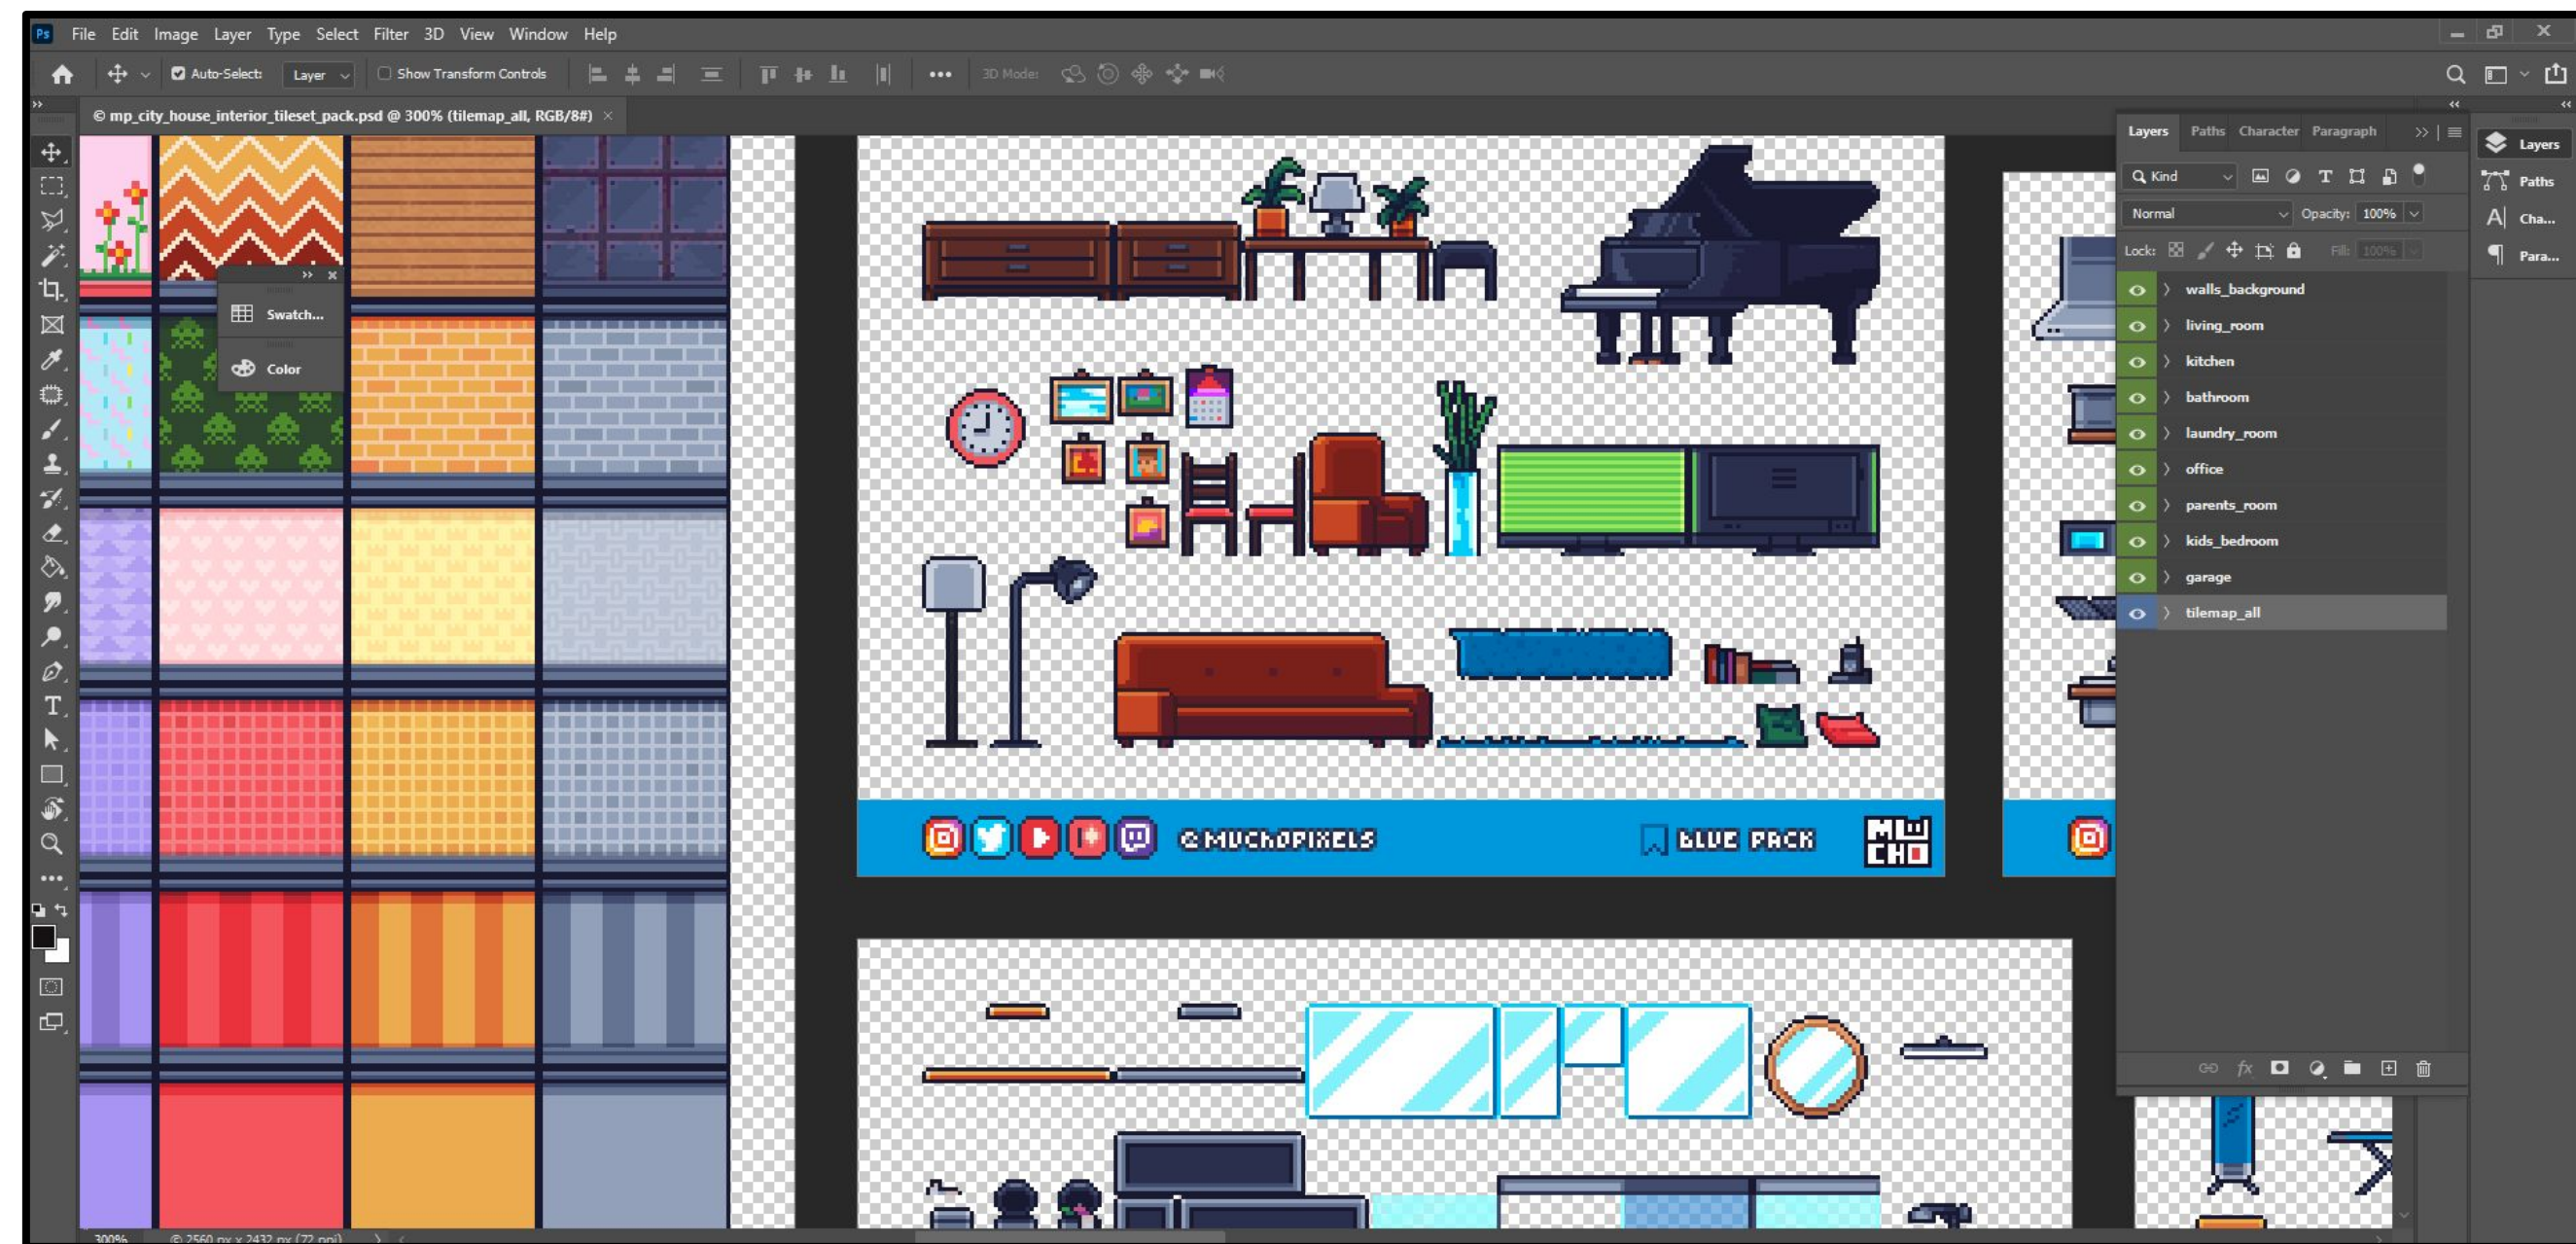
Ps File Edit Image Layer Type Select Filter 3D View Window Help

Auto-Select: Layer Show Transform Controls 3D Mode:

© mp_city_house_interior_tileset_pack.psd @ 300% (tilemap_all, RGB/8#) ×

Swatch...
Color

@MUCHOPIXELS BLUE PACK MU CHO

Layers Paths Character Paragraph

Kind
Normal Opacity: 100%
Lock: Fill: 100%

walls_background
living_room
kitchen
bathroom
laundry_room
office
parents_room
kids_bedroom
garage
tilemap_all

Layers
Paths
Cha...
Para...

300% © 2560 px x 2432 px (72 ppi)